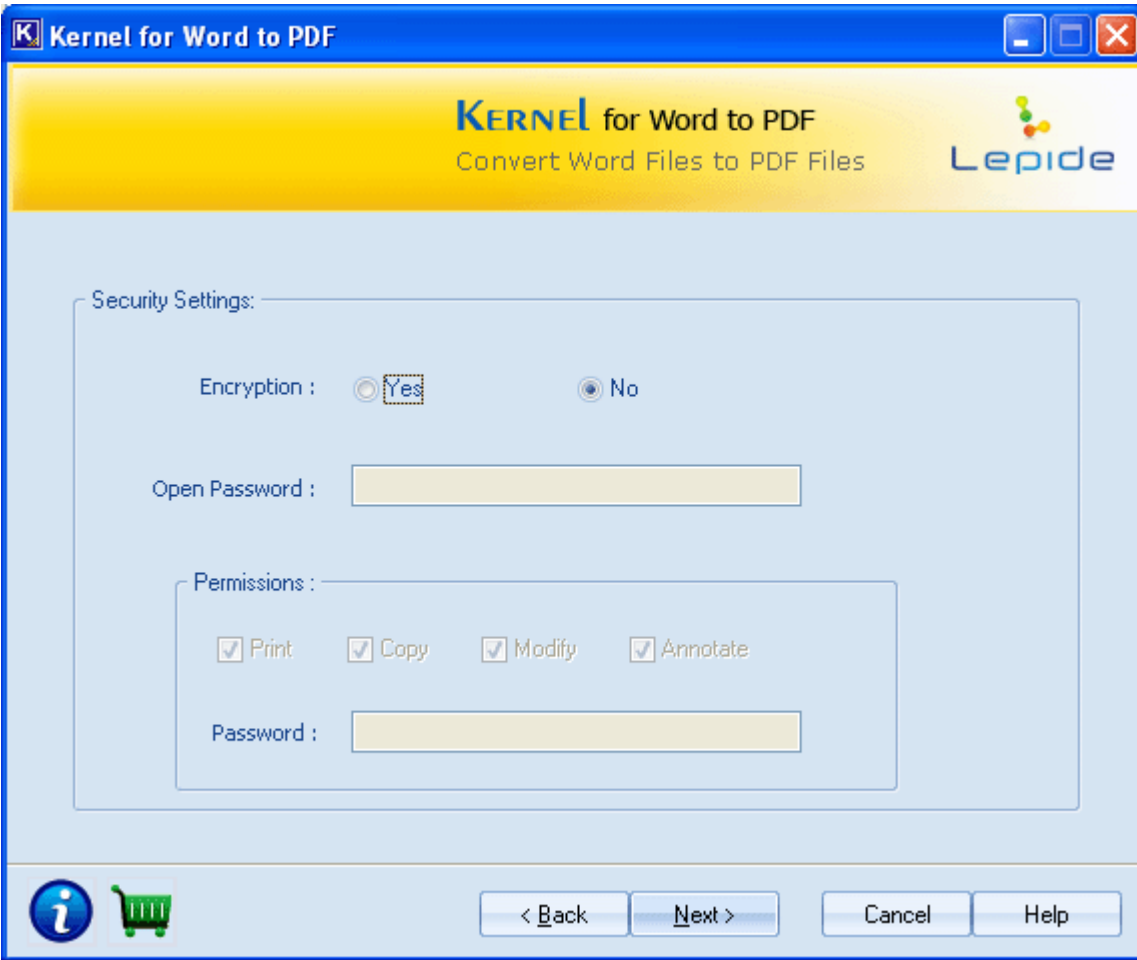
Kernel for Word to PDF

KERNEL for Word to PDF
Convert Word Files to PDF Files

Lepide

Security Settings:

Encryption : Yes No

Open Password :

Permissions :

Print Copy Modify Annotate

Password :

< Back Next > Cancel Help